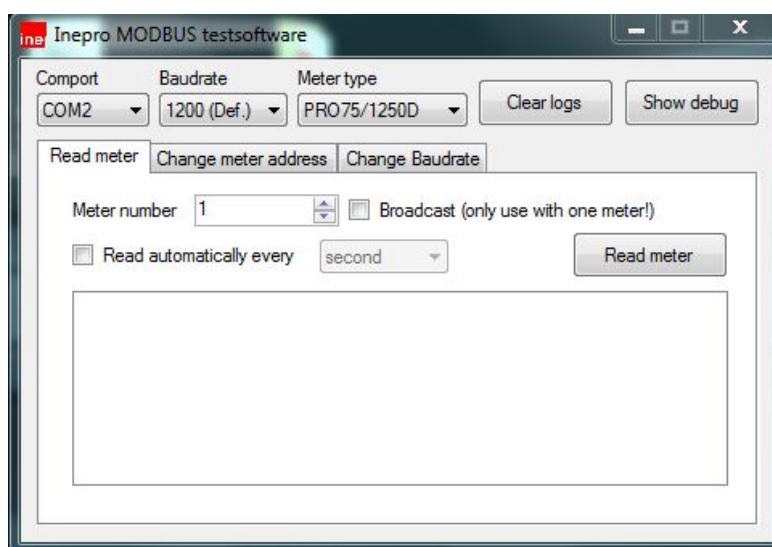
ine Inepro MODBUS testsoftware

Comport
COM2

Baudrate
1200 (Def.)

Meter type
PRO75/1250D

Clear logs

Show debug

Read meter | Change meter address | Change Baudrate

Meter number 1

Broadcast (only use with one meter!)

Read automatically every second

Read meter